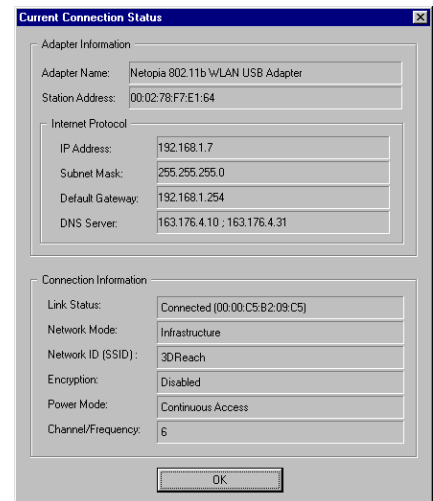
Current Connection Status

Adapter Information

Adapter Name: Netopia 802.11b WLAN USB Adapter

Station Address: 00:02:78:F7:E1:64

Internet Protocol

IP Address: 192.168.1.7

Subnet Mask: 255.255.255.0

Default Gateway: 192.168.1.254

DNS Server: 163.176.4.10 ; 163.176.4.31

Connection Information

Link Status: Connected (00:00:C5:B2:09:C5)

Network Mode: Infrastructure

Network ID (SSID): 3DReach

Encryption: Disabled

Power Mode: Continuous Access

Channel/Frequency: 6

OK